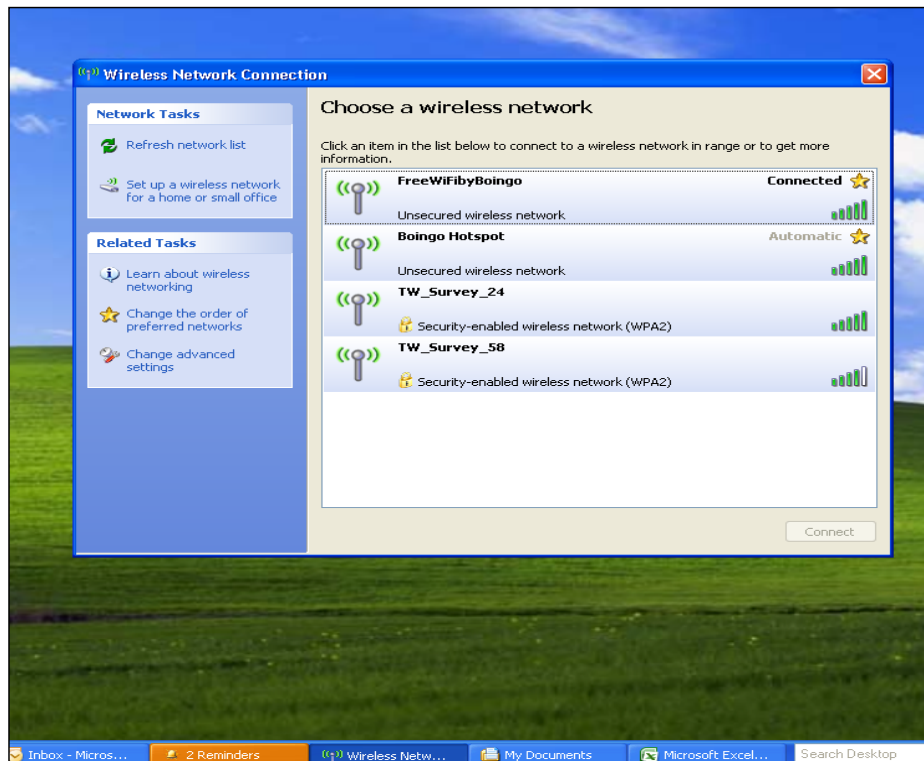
Wireless Network Connection

Network Tasks

Refresh network list

Set up a wireless network for a home or small office

Related Tasks

Learn about wireless networking

Change the order of preferred networks

Change advanced settings

Choose a wireless network

Click an item in the list below to connect to a wireless network in range or to get more information.

FreeWiFibyBoingo
Connected
Unsecured wireless network

Boingo Hotspot
Automatic
Unsecured wireless network

TW_Survey_24
Security-enabled wireless network (WPA2)

TW_Survey_58
Security-enabled wireless network (WPA2)

Connect

Inbox - Micros... | 2 Reminders | Wireless Netw... | My Documents | Microsoft Excel... | Search Desktop